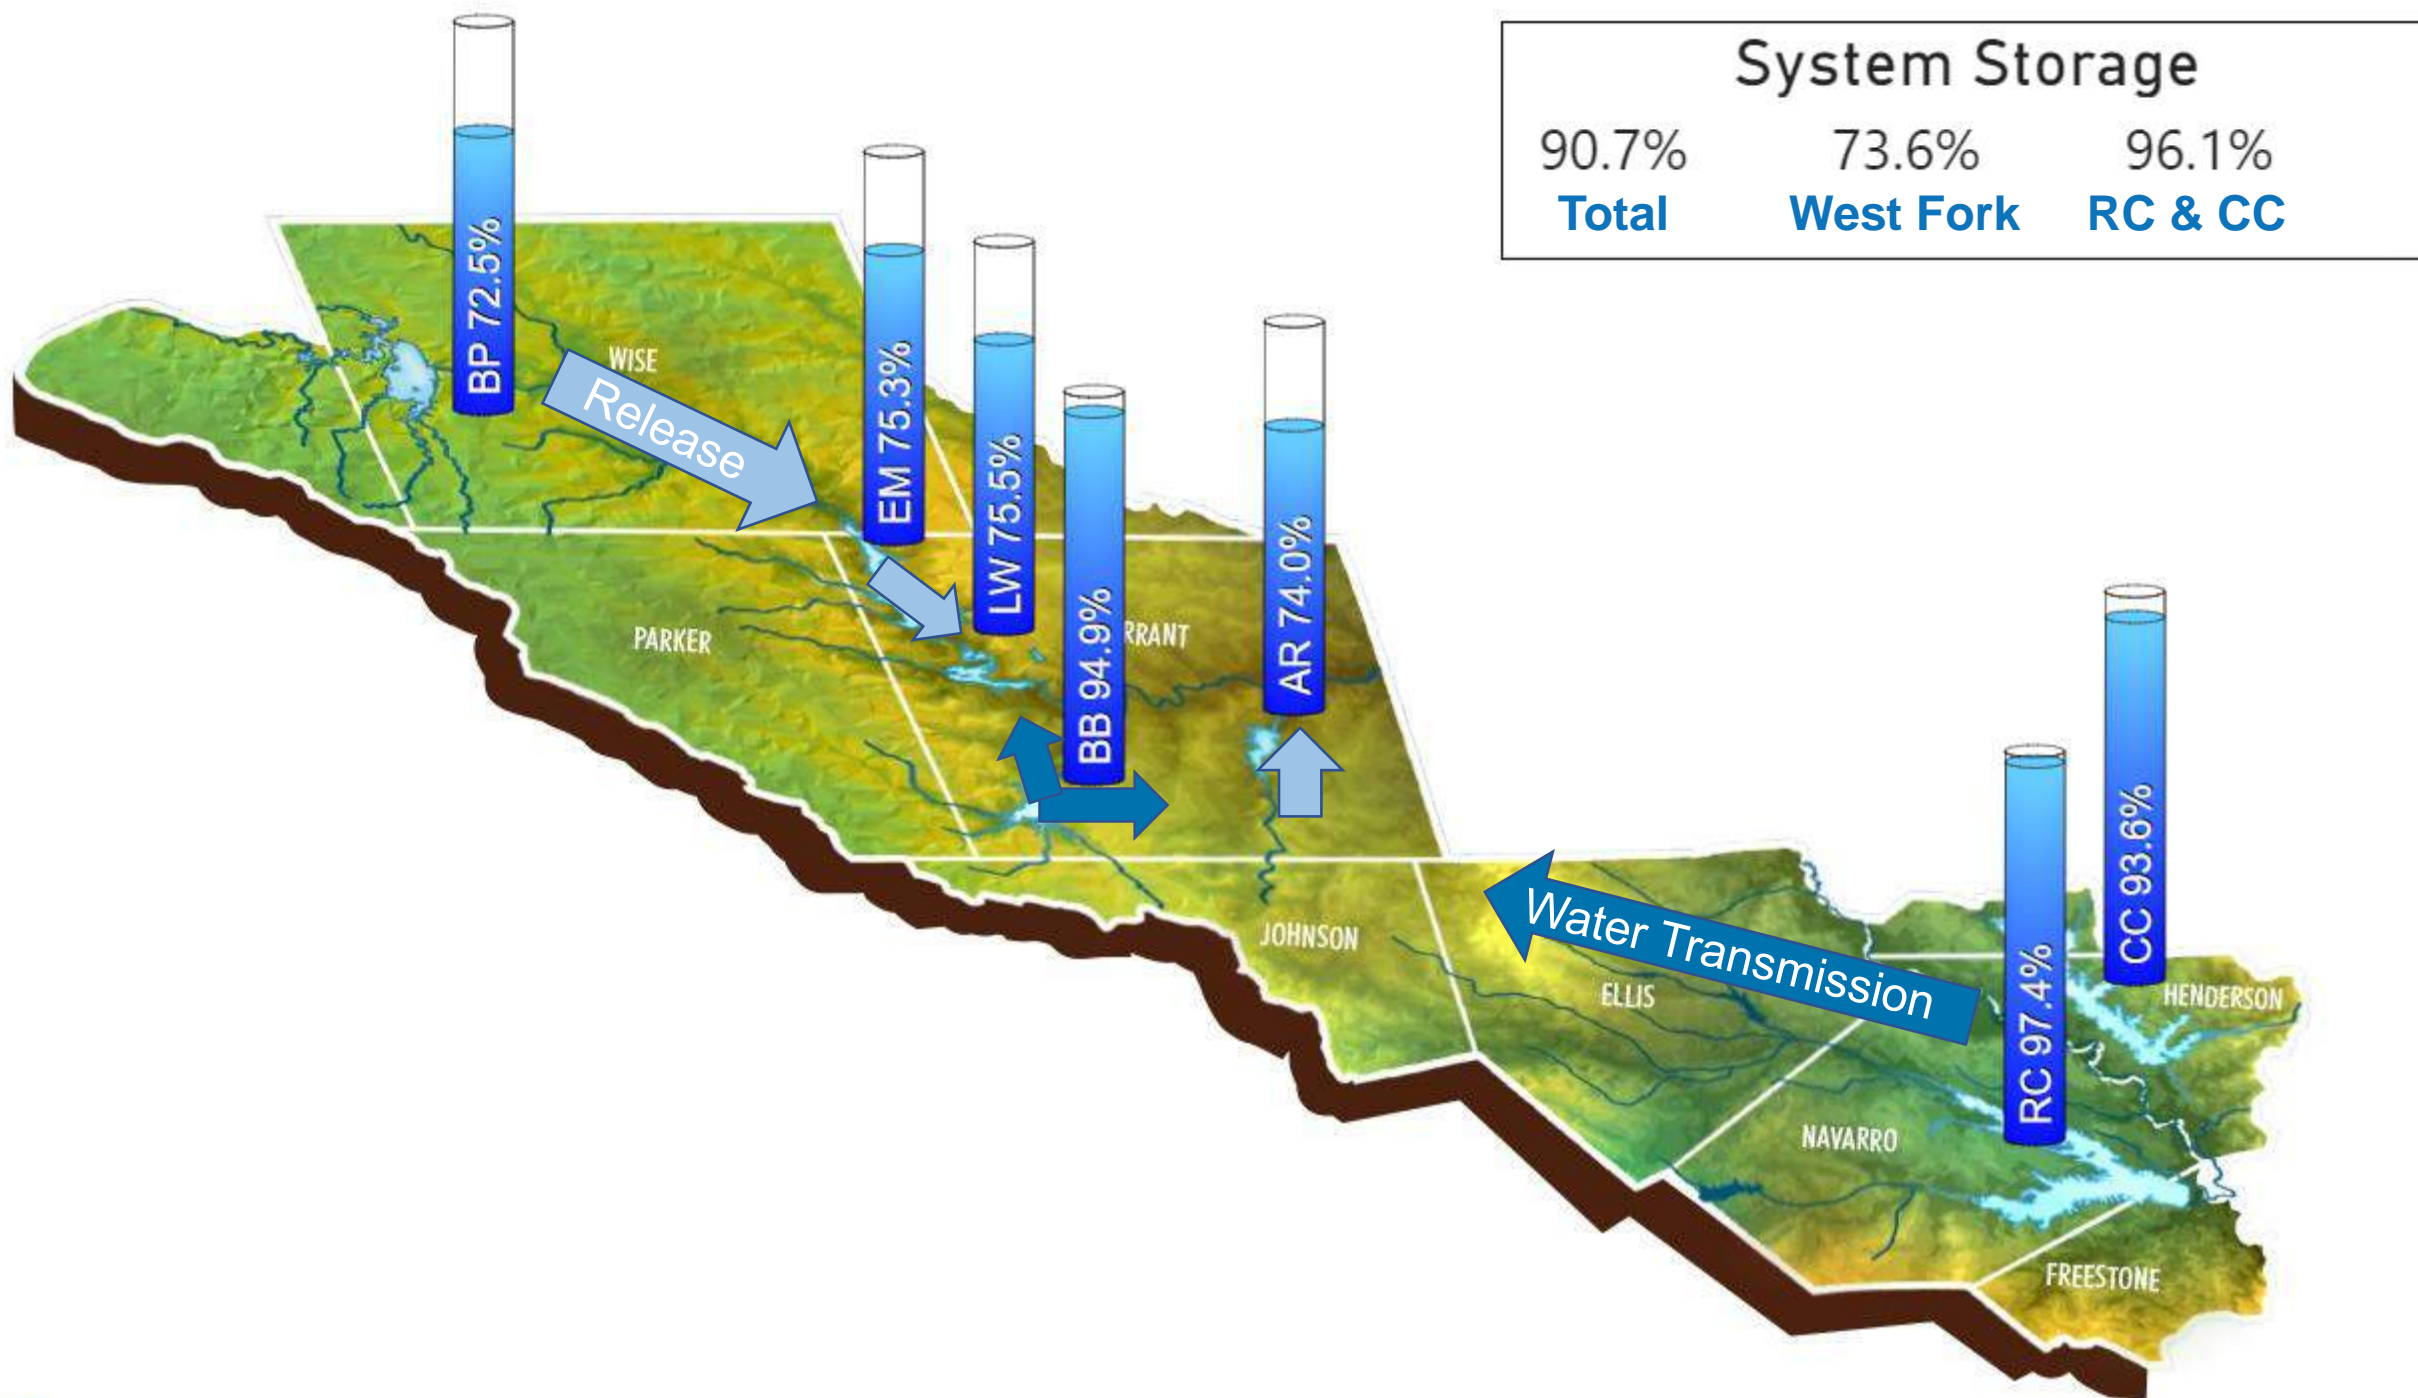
System Storage

| 90.7% | 73.6% | 96.1% |
|---|---|---|
| Total | West Fork | RC & CC |

BP 72.5%

WISE

Release

EM 75.3%

LW 75.5%

BB 94.9%

RRANT

AR 74.0%

PARKER

JOHNSON

Water Transmission

ELLIS

CC 93.6%

RC 97.4%

HENDERSON

NAVARRO

FREESTONE